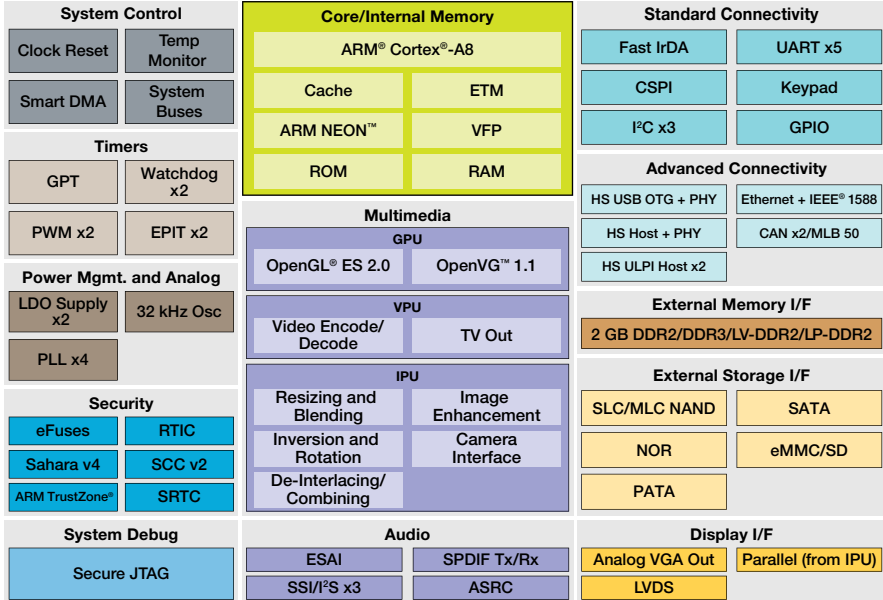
System Control

Clock Reset

Temp Monitor

Smart DMA

System Buses

Timers

GPT

Watchdog x2

PWM x2

EPIT x2

Power Mgmt. and Analog

LDO Supply x2

32 kHz Osc

PLL x4

Security

eFuses

RTIC

Sahara v4

SCC v2

ARM TrustZone®

SRTC

System Debug

Secure JTAG

Core/Internal Memory

ARM® Cortex®-A8

Cache

ETM

ARM NEON™

VFP

ROM

RAM

Multimedia

GPU

OpenGL® ES 2.0

OpenVG™ 1.1

VPU

Video Encode/ Decode

TV Out

IPU

Resizing and Blending

Image Enhancement

Inversion and Rotation

Camera Interface

De-Interlacing/ Combining

Audio

ESAI

SPDIF Tx/Rx

SSI/I$^2$S x3

ASRC

Standard Connectivity

Fast IrDA

UART x5

CSPI

Keypad

I$^2$C x3

GPIO

Advanced Connectivity

HS USB OTG + PHY

Ethernet + IEEE® 1588

HS Host + PHY

CAN x2/MLB 50

HS ULPI Host x2

External Memory I/F

2 GB DDR2/DDR3/LV-DDR2/LP-DDR2

External Storage I/F

SLC/MLC NAND

SATA

NOR

eMMC/SD

PATA

Display I/F

Analog VGA Out

Parallel (from IPU)

LVDS